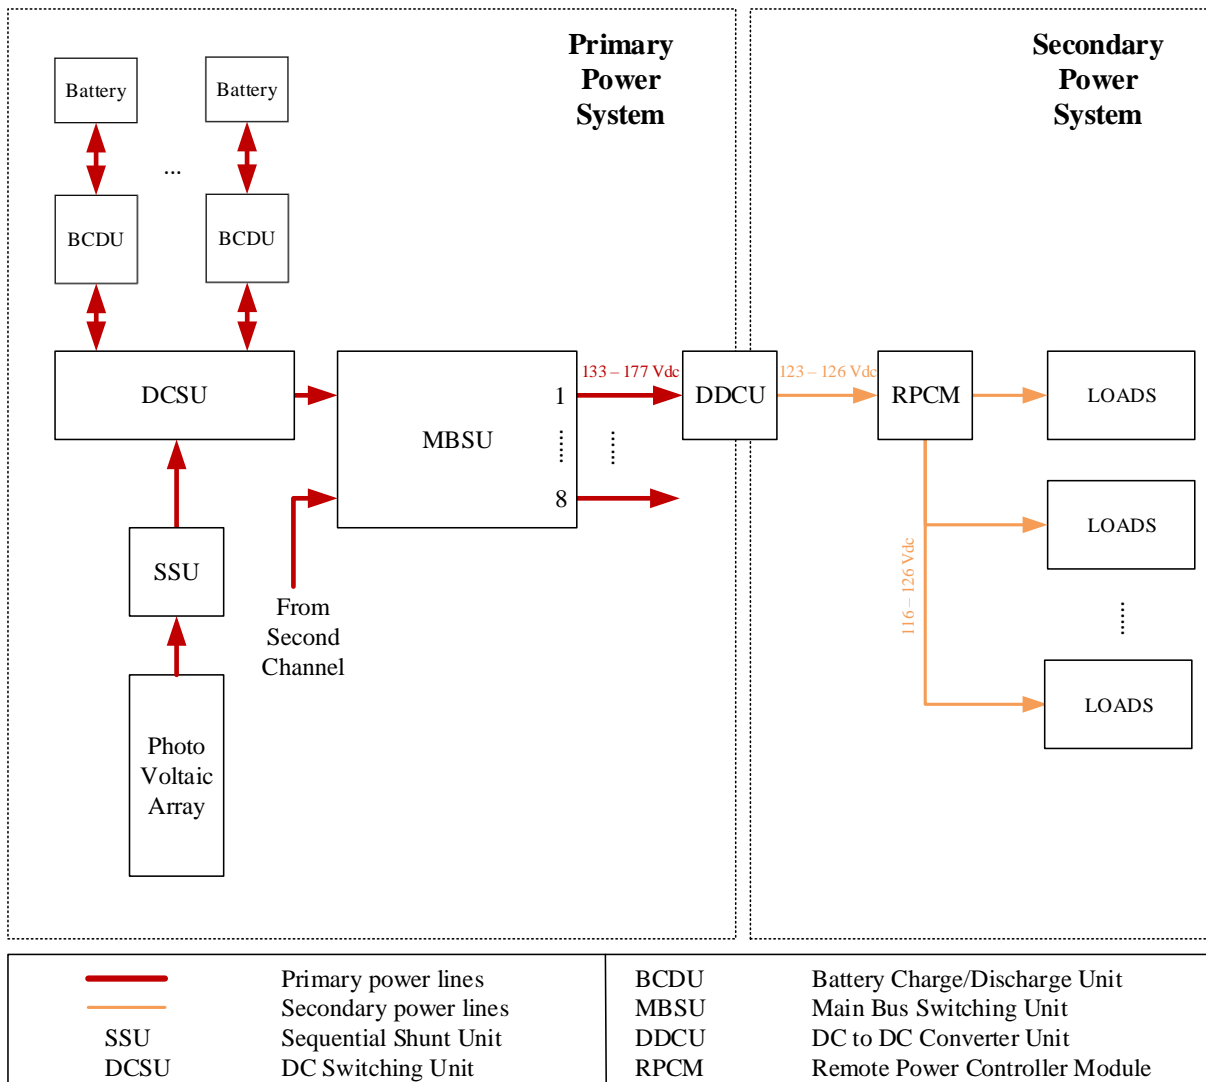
Primary Power System

Secondary Power System

Battery

Battery

...

BCDU

BCDU

DCSU

MBSU

1

8

133 – 177 Vdc

DDCU

123 – 126 Vdc

RPCM

LOADS

LOADS

LOADS

116 – 126 Vdc

SSU

From Second Channel

Photo Voltaic Array

| | Primary power lines | BCDU | Battery Charge/Discharge Unit |
|---|---|---|---|
| | Secondary power lines | MBSU | Main Bus Switching Unit |
| SSU | Sequential Shunt Unit | DDCU | DC to DC Converter Unit |
| DCSU | DC Switching Unit | RPCM | Remote Power Controller Module |